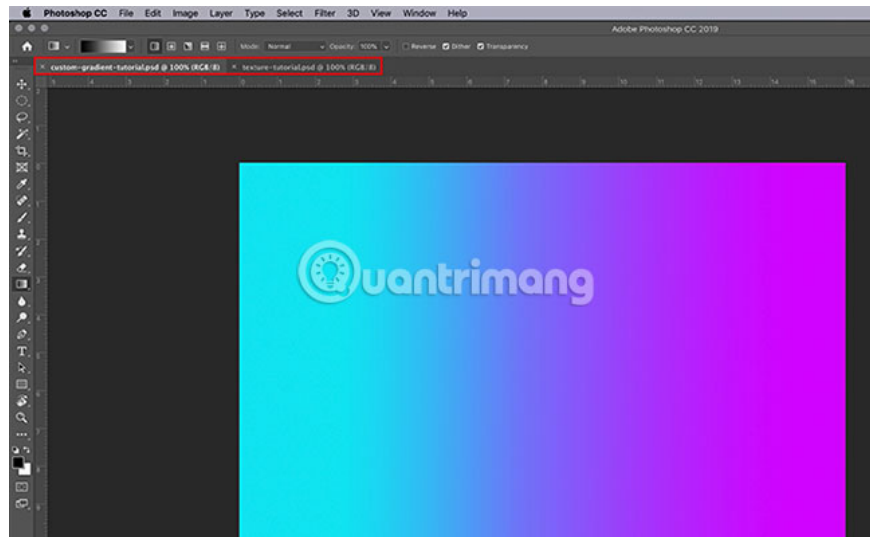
Photoshop CC File Edit Image Layer Type Select Filter 3D View Window Help

Adobe Photoshop CC 2019

Mode: Normal Opacity: 100% Reverse Dither Transparency

custom-gradient-tutorial.psd @ 100% (RGB/8)

texture-tutorial.psd @ 100% (RGB/8)

Quantrimang